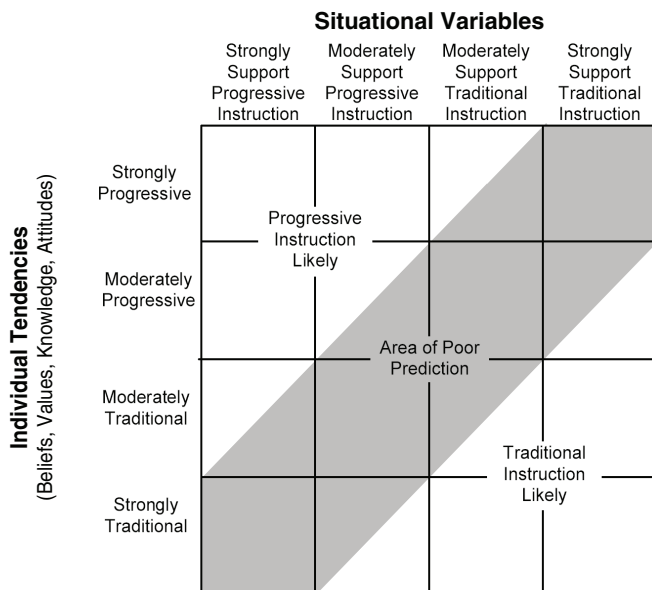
Situational Variables

Strongly Support Progressive Instruction

Moderately Support Progressive Instruction

Moderately Support Traditional Instruction

Strongly Support Traditional Instruction

Individual Tendencies
(Beliefs, Values, Knowledge, Attitudes)

Strongly Progressive

Moderately Progressive

Moderately Traditional

Strongly Traditional

Progressive Instruction Likely

Area of Poor Prediction

Traditional Instruction Likely